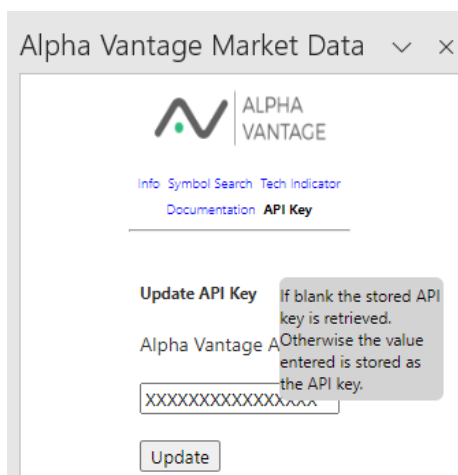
Alpha Vantage Market Data ∨ ×

ALPHA VANTAGE

Info Symbol Search Tech Indicator Documentation API Key

Update API Key

Alpha Vantage A

If blank the stored API key is retrieved. Otherwise the value entered is stored as the API key.

XXXXXXXXXXXXXXXX

Update